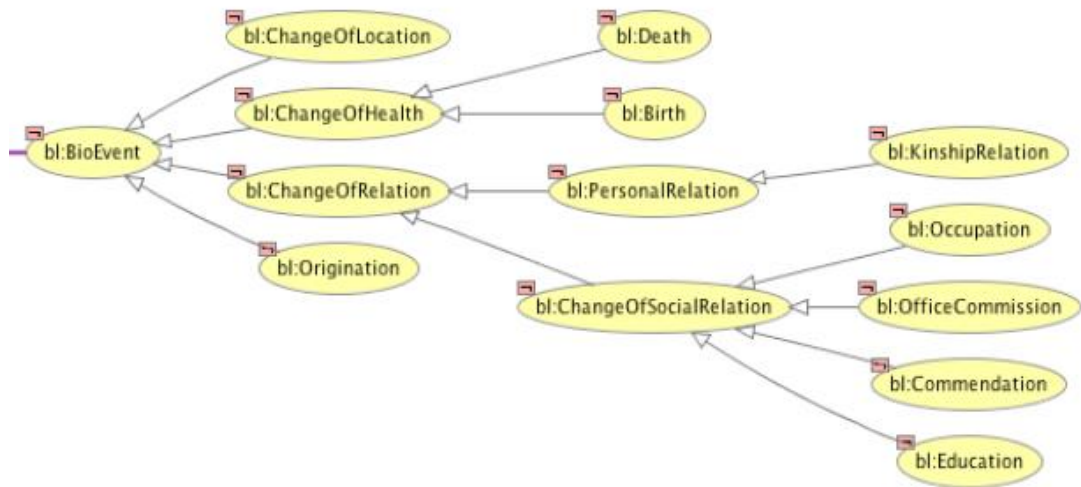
bl:ChangeOfLocation
bl:Death
bl:ChangeOfHealth
bl:Birth
bl:BioEvent
bl:KinshipRelation
bl:ChangeOfRelation
bl:PersonalRelation
bl:Origination
bl:Occupation
bl:ChangeOfSocialRelation
bl:OfficeCommission
bl:Commendation
bl:Education